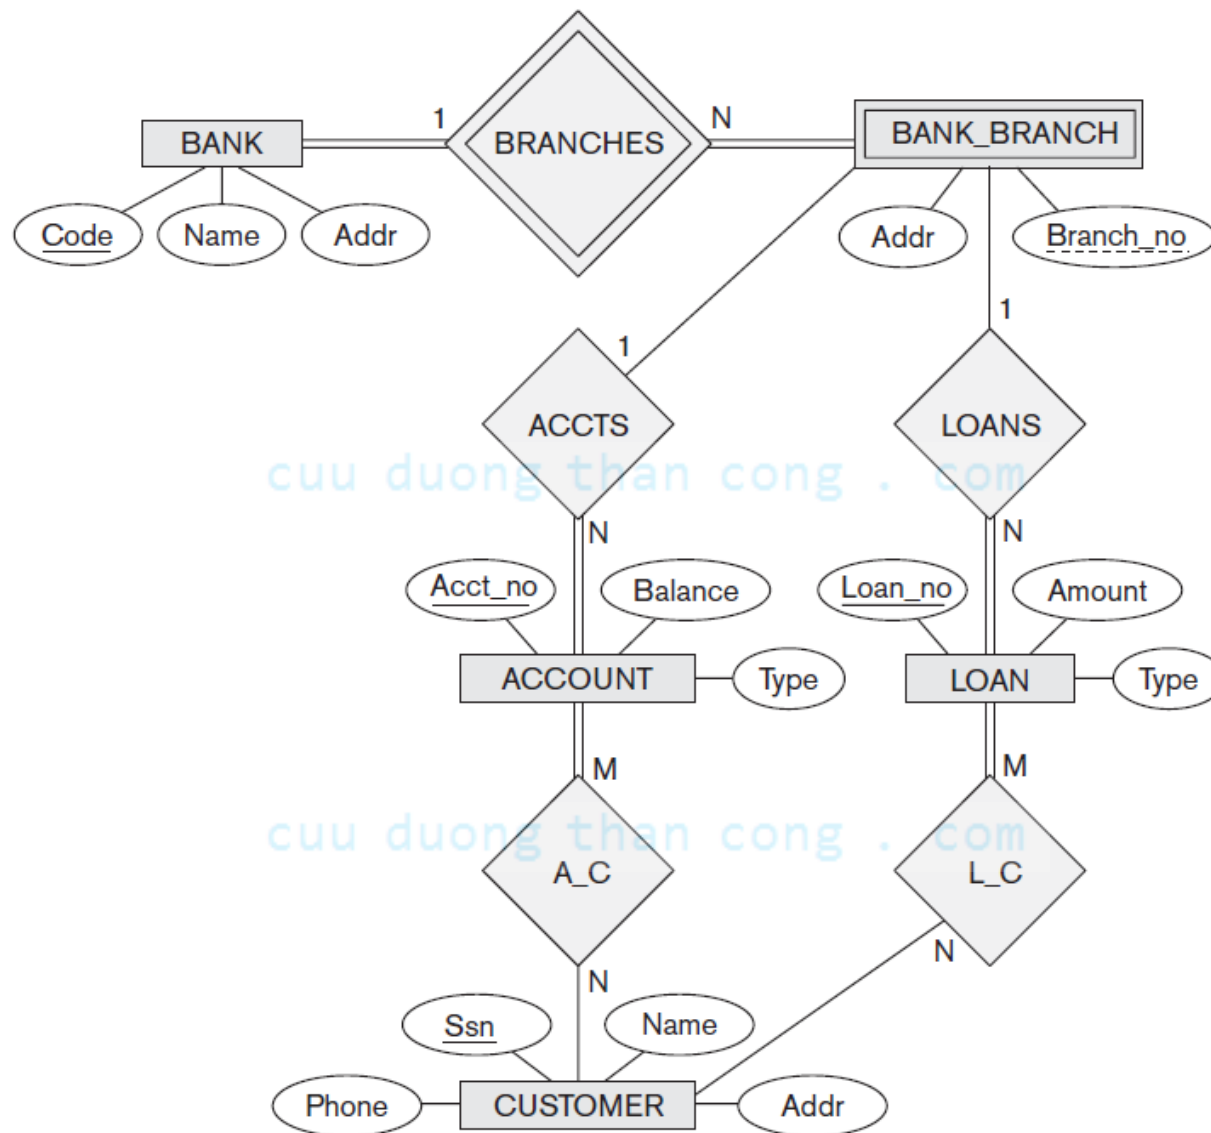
BANK
1
BRANCHES
N
BANK_BRANCH
Code
Name
Addr
Addr
Branch_no
1
1
ACCTS
LOANS
cuu duong than cong . com
N
N
Acct_no
Balance
Loan_no
Amount
ACCOUNT
Type
LOAN
Type
M
M
cuu duong than cong . com
A_C
L_C
N
N
Ssn
Name
Phone
CUSTOMER
Addr